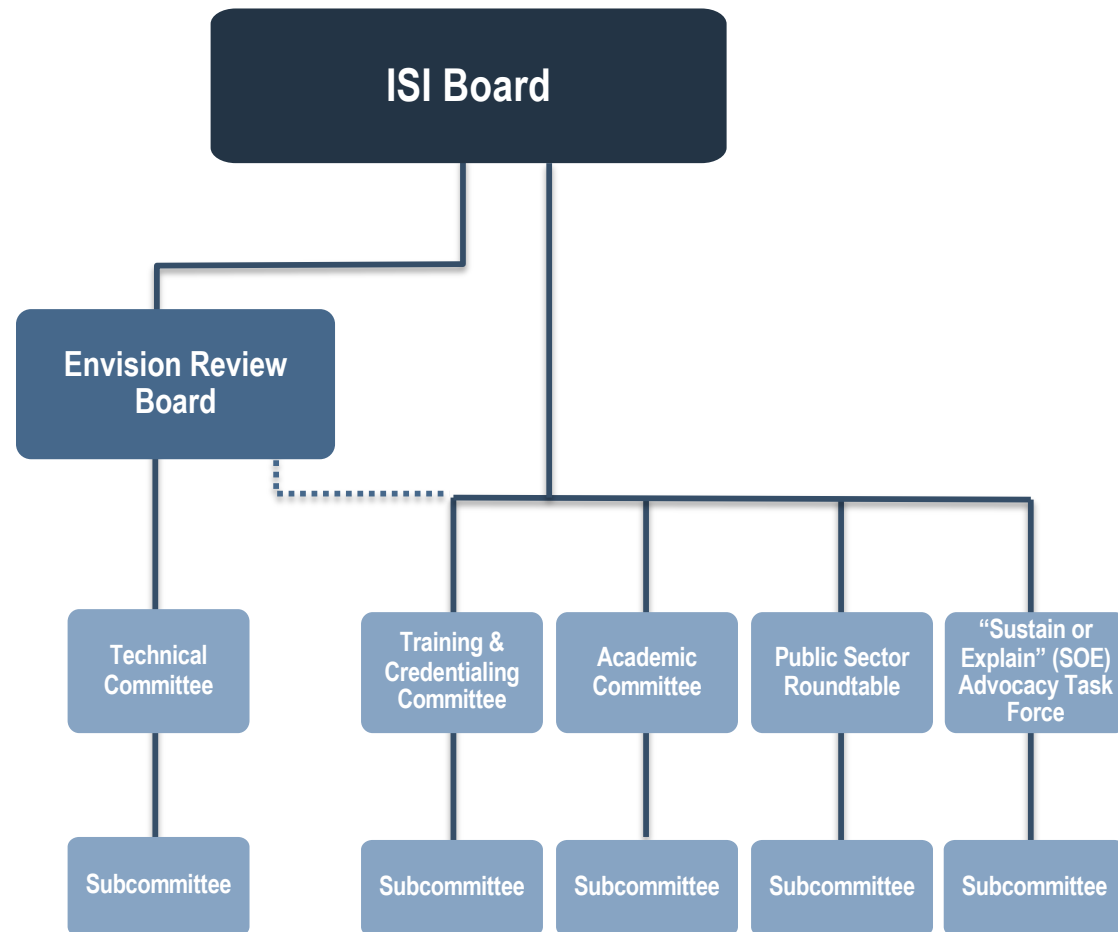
ISI Board

Envision Review Board

Technical Committee

Training & Credentialing Committee

Academic Committee

Public Sector Roundtable

“Sustain or Explain” (SOE) Advocacy Task Force

Subcommittee

Subcommittee

Subcommittee

Subcommittee

Subcommittee